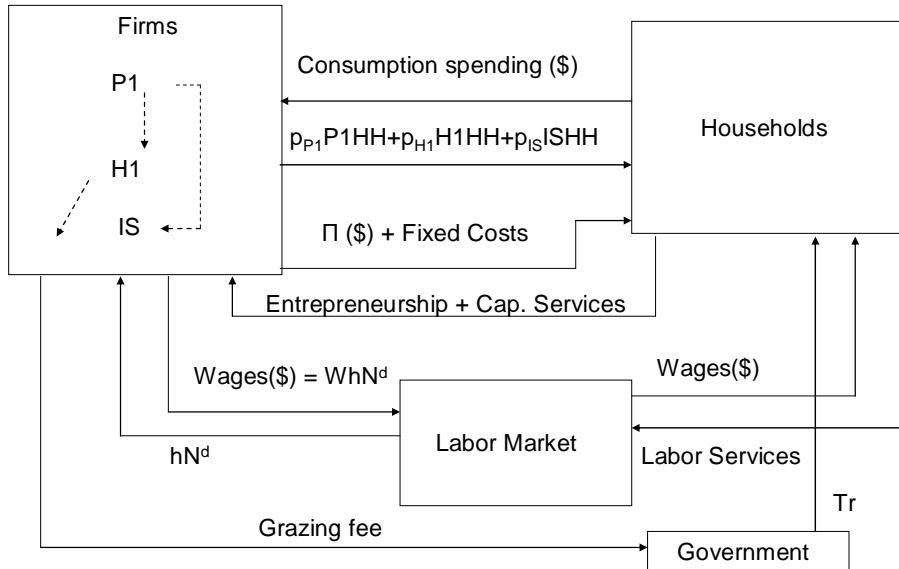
Firms

P1

H1

IS

Consumption spending (\$)

$p_{P1}P1HH+p_{H1}H1HH+p_{IS}ISHH$

Households

Π (\$) + Fixed Costs

Entrepreneurship + Cap. Services

Wages(\$) = $WhN^d$

Wages(\$)

$hN^d$

Labor Market

Labor Services

Tr

Grazing fee

Government